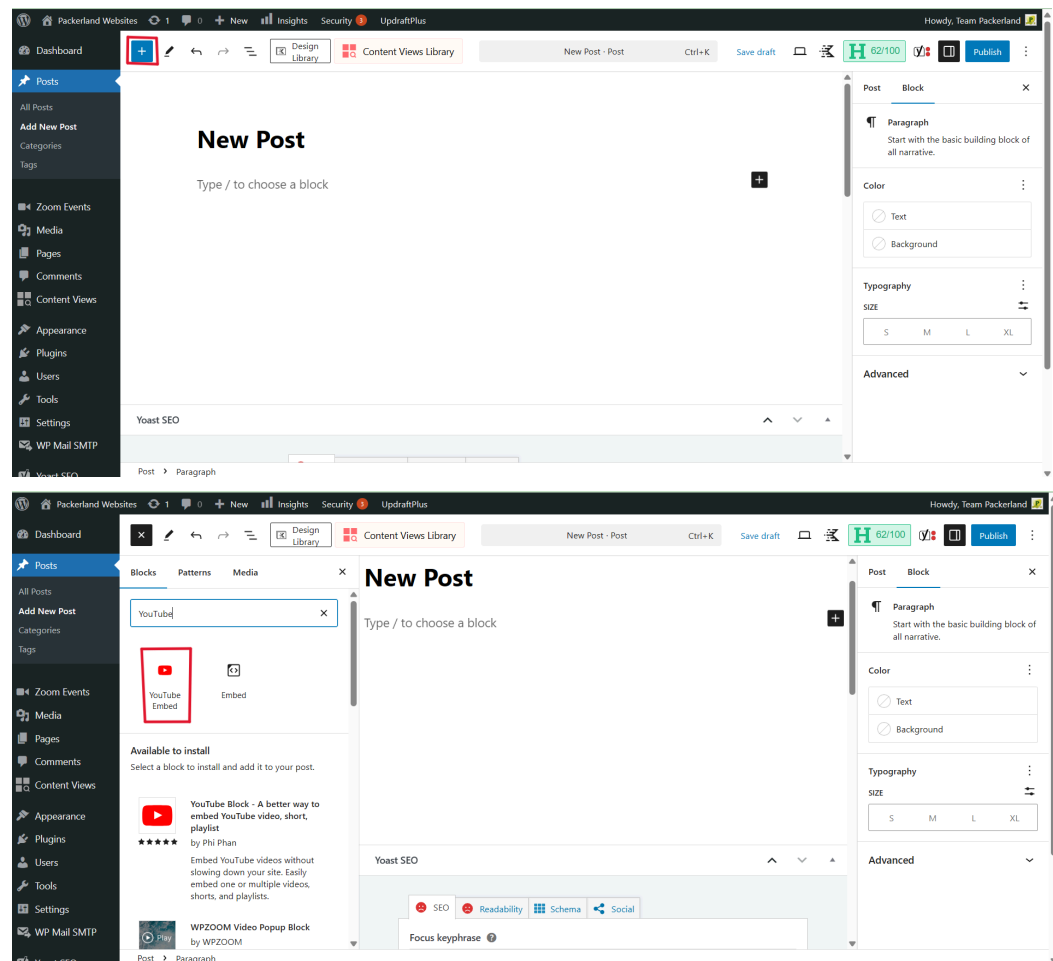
Packerland Websites 1 0 + New Insights Security 3 UpdraftPlus Howdy, Team Packerland

Dashboard
Posts
All Posts
Add New Post
Categories
Tags
Zoom Events
Media
Pages
Comments
Content Views
Appearance
Plugins
Users
Tools
Settings
WP Mail SMTP
Yoast SEO

Design Library Content Views Library New Post · Post Ctrl+K Save draft 62/100 Publish

New Post

Type / to choose a block

Post Block

Paragraph
Start with the basic building block of all narrative.

Color
Text
Background

Typography
SIZE
S M L XL

Advanced

Yoast SEO

Post › Paragraph

Packerland Websites 1 0 + New Insights Security 3 UpdraftPlus Howdy, Team Packerland

Dashboard
Posts
All Posts
Add New Post
Categories
Tags
Zoom Events
Media
Pages
Comments
Content Views
Appearance
Plugins
Users
Tools
Settings
WP Mail SMTP

Design Library Content Views Library New Post · Post Ctrl+K Save draft 62/100 Publish

Blocks Patterns Media

YouTube

YouTube Embed
Embed

Available to install
Select a block to install and add it to your post.

YouTube Block - A better way to embed YouTube video, short, playlist
by Phi Phan
Embed YouTube videos without slowing down your site. Easily embed one or multiple videos, shorts, and playlists.

WPZOOM Video Popup Block
by WPZOOM

Play

New Post

Type / to choose a block

Post Block

Paragraph
Start with the basic building block of all narrative.

Color
Text
Background

Typography
SIZE
S M L XL

Advanced

Yoast SEO

SEO Readability Schema Social

Focus keyphrase

Post › Paragraph